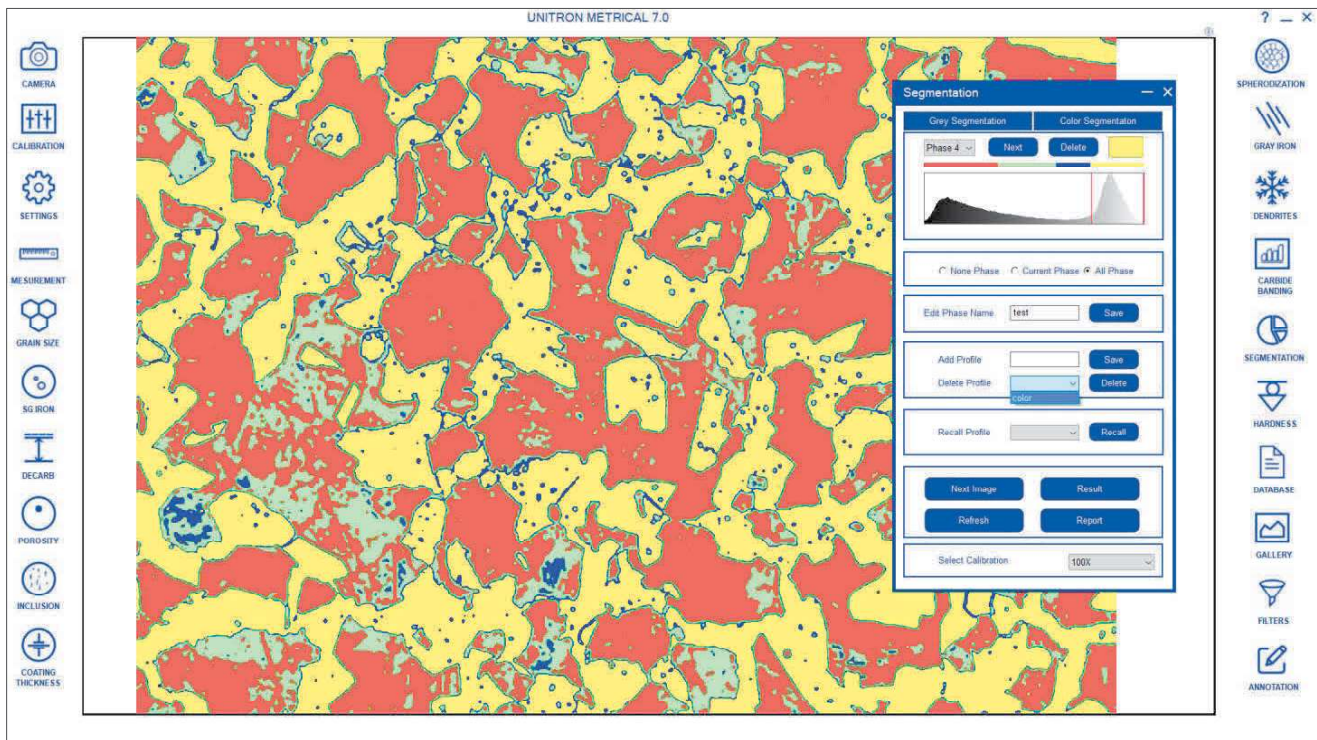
UNITRON METRICAL 7.0

? _ ×

CAMERA

CALIBRATION

SETTINGS

MESUREMENT

GRAIN SIZE

SG IRON

DECARB

POROSITY

INCLUSION

COATING THICKNESS

Segmentation _ ×

Grey Segmentation | Color Segmentaton

Phase 4 Next Delete

○ None Phase ○ Current Phase ● All Phase

Edit Phase Name test Save

Add Profile Save

Delete Profile Delete

color

Recall Profile Recall

Next Image Result

Refresh Report

Select Calibration 100X

SPHERODIZATION

GRAY IRON

DENDRITES

CARBIDE BANDING

SEGMENTATION

HARDNESS

DATABASE

GALLERY

FILTERS

ANNOTATION